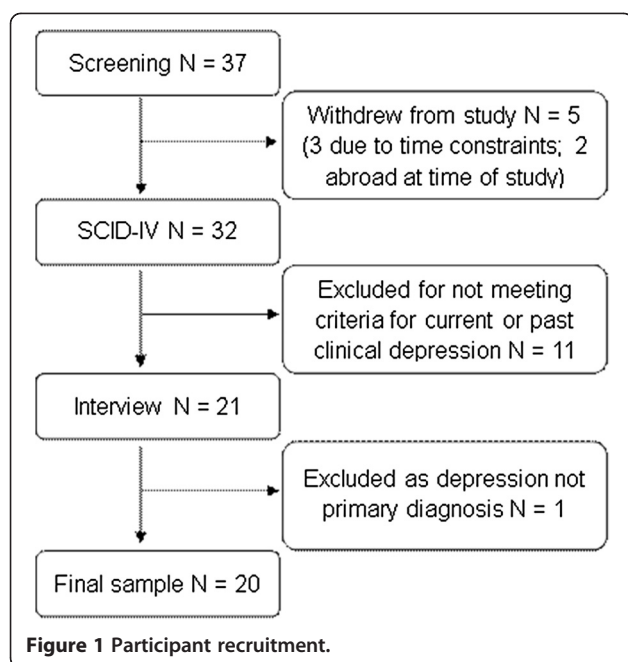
Screening N = 37

Withdrew from study N = 5 (3 due to time constraints; 2 abroad at time of study)

SCID-IV N = 32

Excluded for not meeting criteria for current or past clinical depression N = 11

Interview N = 21

Excluded as depression not primary diagnosis N = 1

Final sample N = 20

Figure 1 Participant recruitment.